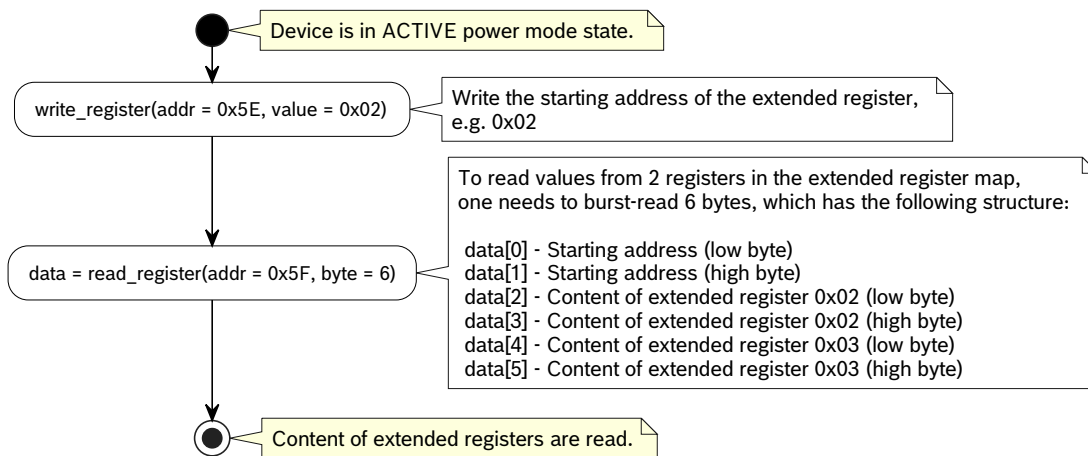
Device is in ACTIVE power mode state.

write_register(addr = 0x5E, value = 0x02)

Write the starting address of the extended register, e.g. 0x02

data = read_register(addr = 0x5F, byte = 6)

To read values from 2 registers in the extended register map, one needs to burst-read 6 bytes, which has the following structure:

data[0] - Starting address (low byte)
data[1] - Starting address (high byte)
data[2] - Content of extended register 0x02 (low byte)
data[3] - Content of extended register 0x02 (high byte)
data[4] - Content of extended register 0x03 (low byte)
data[5] - Content of extended register 0x03 (high byte)

Content of extended registers are read.